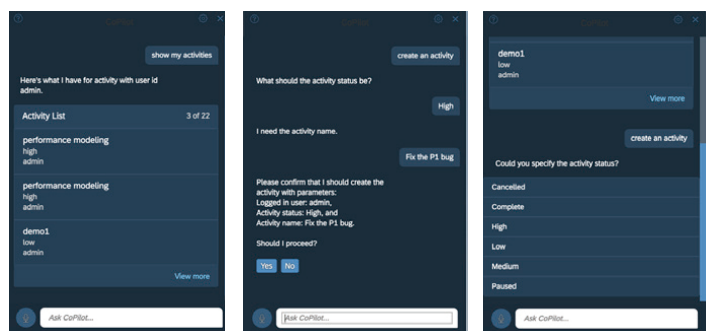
CoPilot

show my activities

Here's what I have for activity with user id admin.

Activity List 3 of 22

performance modeling
high
admin

performance modeling
high
admin

demo1
low
admin

View more

Ask CoPilot...

CoPilot

create an activity

What should the activity status be?

High

I need the activity name.

Fix the P1 bug

Please confirm that I should create the activity with parameters:
Logged in user: admin,
Activity status: High, and
Activity name: Fix the P1 bug.

Should I proceed?

Yes No

Ask CoPilot...

CoPilot

demo1
low
admin

View more

create an activity

Could you specify the activity status?

Cancelled
Complete
High
Low
Medium
Paused

Ask CoPilot...